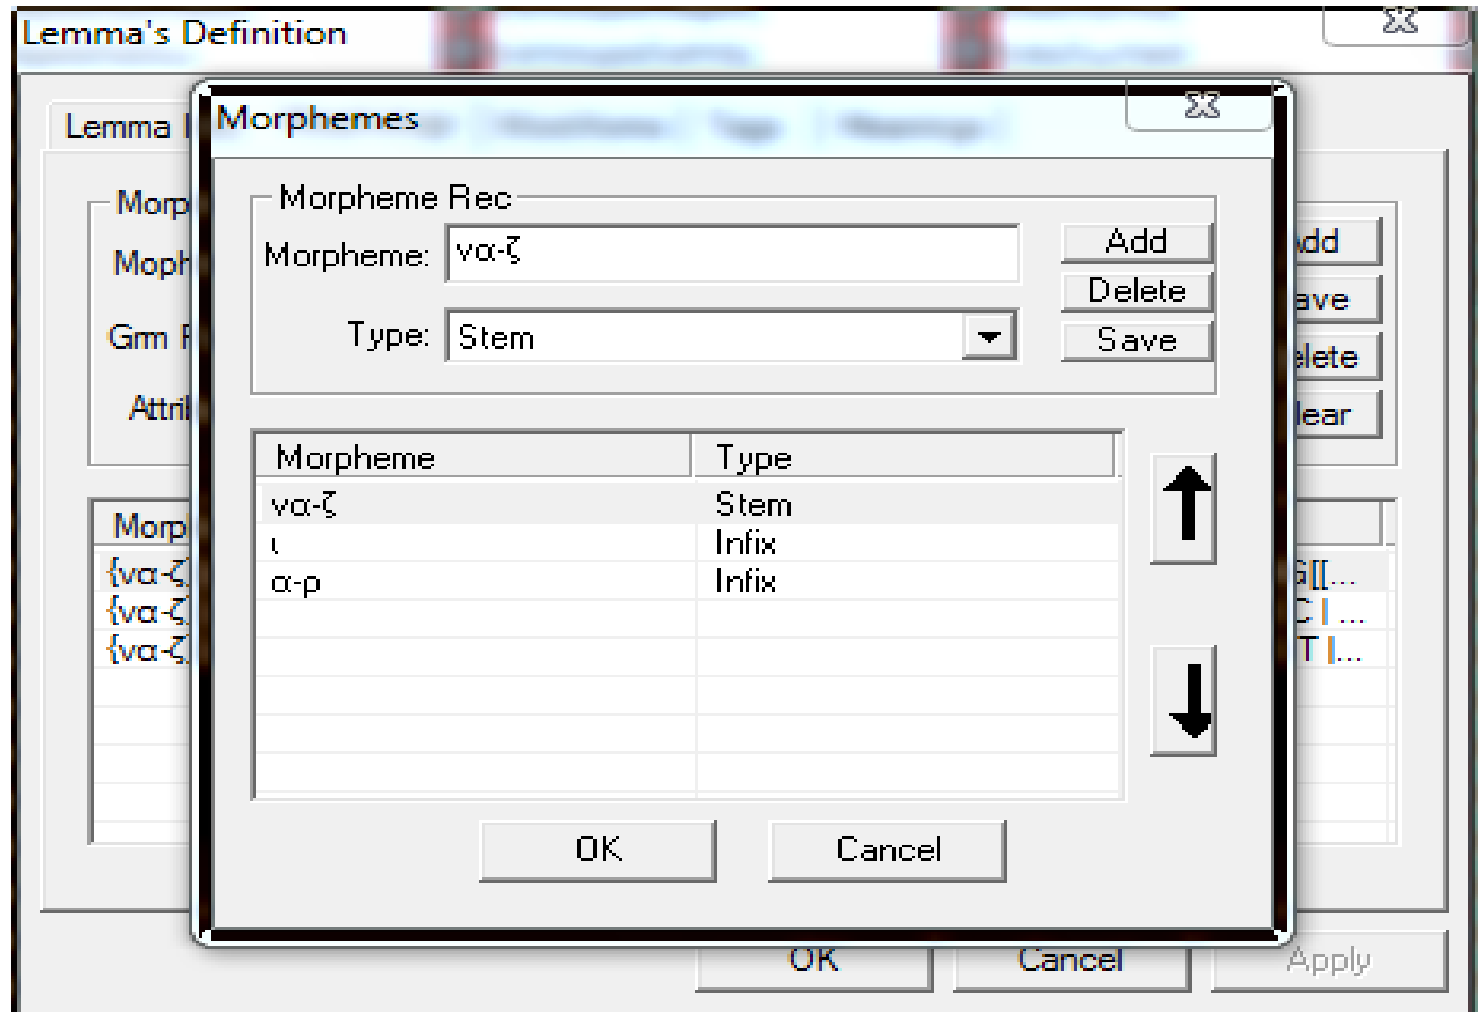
Lemma's Definition

Lemma I

Morp

Moph

Grm F

Attri

Morp

{να-ζ

{να-ζ

{να-ζ

Morphemes

Morpheme Rec

Morpheme: να-ζ

Type: Stem

Add

Delete

Save

| Morpheme | Type |
|---|---|
| να-ζ | Stem |
| ι | Infix |
| α-ρ | Infix |

OK

Cancel

dd

ave

elete

lear

G[[...

C I ...

T I...

OK

Cancel

Apply